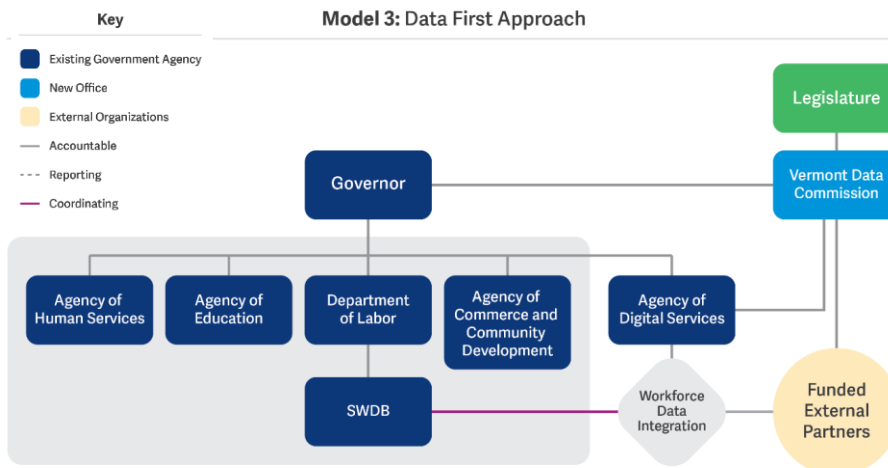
Key

Existing Government Agency
New Office
External Organizations
Accountable
Reporting
Coordinating

Model 3: Data First Approach

Legislature

Governor

Vermont Data Commission

Agency of Human Services

Agency of Education

Department of Labor

Agency of Commerce and Community Development

Agency of Digital Services

SWDB

Workforce Data Integration

Funded External Partners